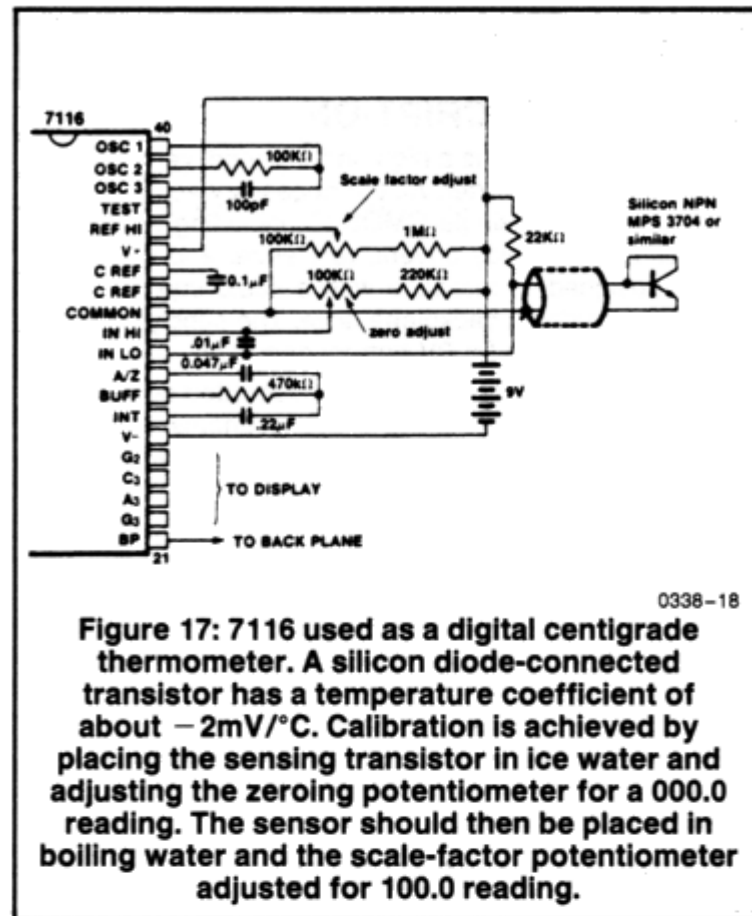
7116

40

OSC 1
OSC 2
OSC 3
TEST
REF HI
V+
C REF
C REF
COMMON
IN HI
IN LO
A/Z
BUFF
INT
V-
G2
C3
A3
G3
BP

21

100KΩ
100pF
Scale factor adjust
100KΩ
1MΩ
22KΩ
Silicon NPN MPS 3704 or similar
0.1μF
100KΩ
220KΩ
zero adjust
.01μF
0.047μF
470kΩ
9V
.22μF
TO DISPLAY
TO BACK PLANE

0338–18

Figure 17: 7116 used as a digital centigrade thermometer. A silicon diode-connected transistor has a temperature coefficient of about $-2$mV/°C. Calibration is achieved by placing the sensing transistor in ice water and adjusting the zeroing potentiometer for a 000.0 reading. The sensor should then be placed in boiling water and the scale-factor potentiometer adjusted for 100.0 reading.